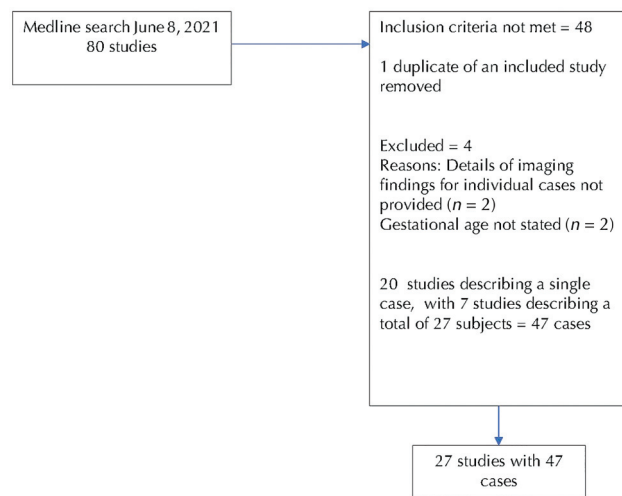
Medline search June 8, 2021
80 studies

Inclusion criteria not met = 48

1 duplicate of an included study removed

Excluded = 4
Reasons: Details of imaging findings for individual cases not provided ($n$ = 2)
Gestational age not stated ($n$ = 2)

20 studies describing a single case, with 7 studies describing a total of 27 subjects = 47 cases

27 studies with 47 cases